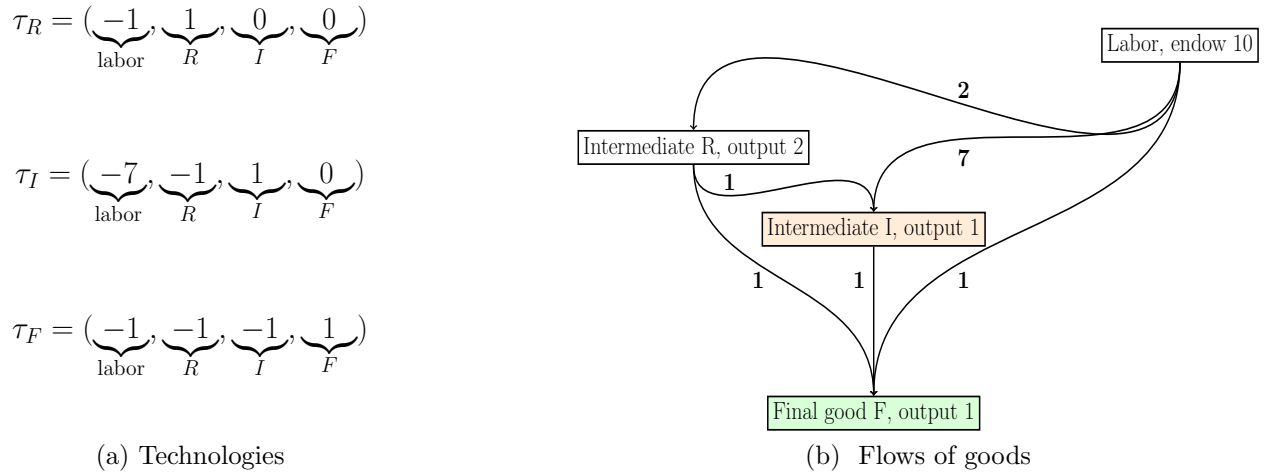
$\tau_R = (\underbrace{-1}_{\text{labor}}, \underbrace{1}_{R}, \underbrace{0}_{I}, \underbrace{0}_{F})$

$\tau_I = (\underbrace{-7}_{\text{labor}}, \underbrace{-1}_{R}, \underbrace{1}_{I}, \underbrace{0}_{F})$

$\tau_F = (\underbrace{-1}_{\text{labor}}, \underbrace{-1}_{R}, \underbrace{-1}_{I}, \underbrace{1}_{F})$

(a) Technologies

Labor, endow 10

2

Intermediate R, output 2

7

1

Intermediate I, output 1

1

1

1

Final good F, output 1

(b) Flows of goods